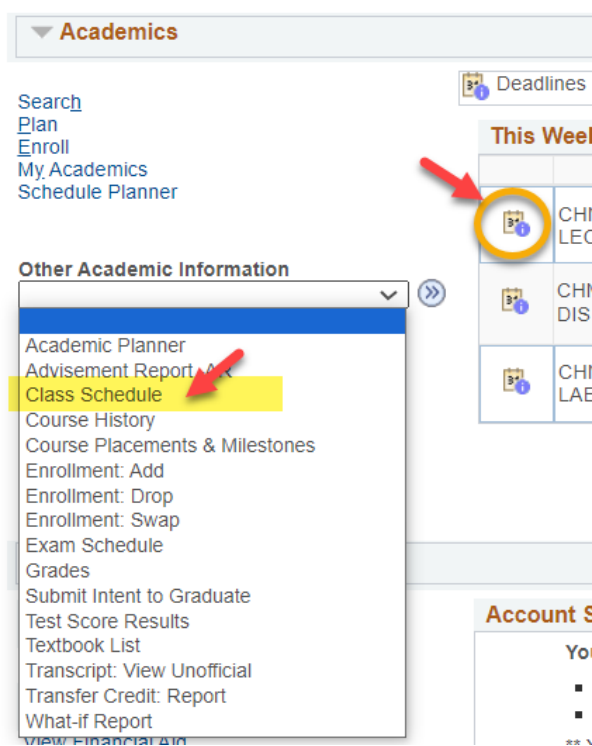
Academics

Search
Plan
Enroll
My Academics
Schedule Planner

Deadlines

This Week

CHM LEC

CHM DIS

CHM LAB

Other Academic Information

Academic Planner
Advisement Report AR
Class Schedule
Course History
Course Placements & Milestones
Enrollment: Add
Enrollment: Drop
Enrollment: Swap
Exam Schedule
Grades
Submit Intent to Graduate
Test Score Results
Textbook List
Transcript: View Unofficial
Transfer Credit: Report
What-if Report

Account S

You

View Financial Aid